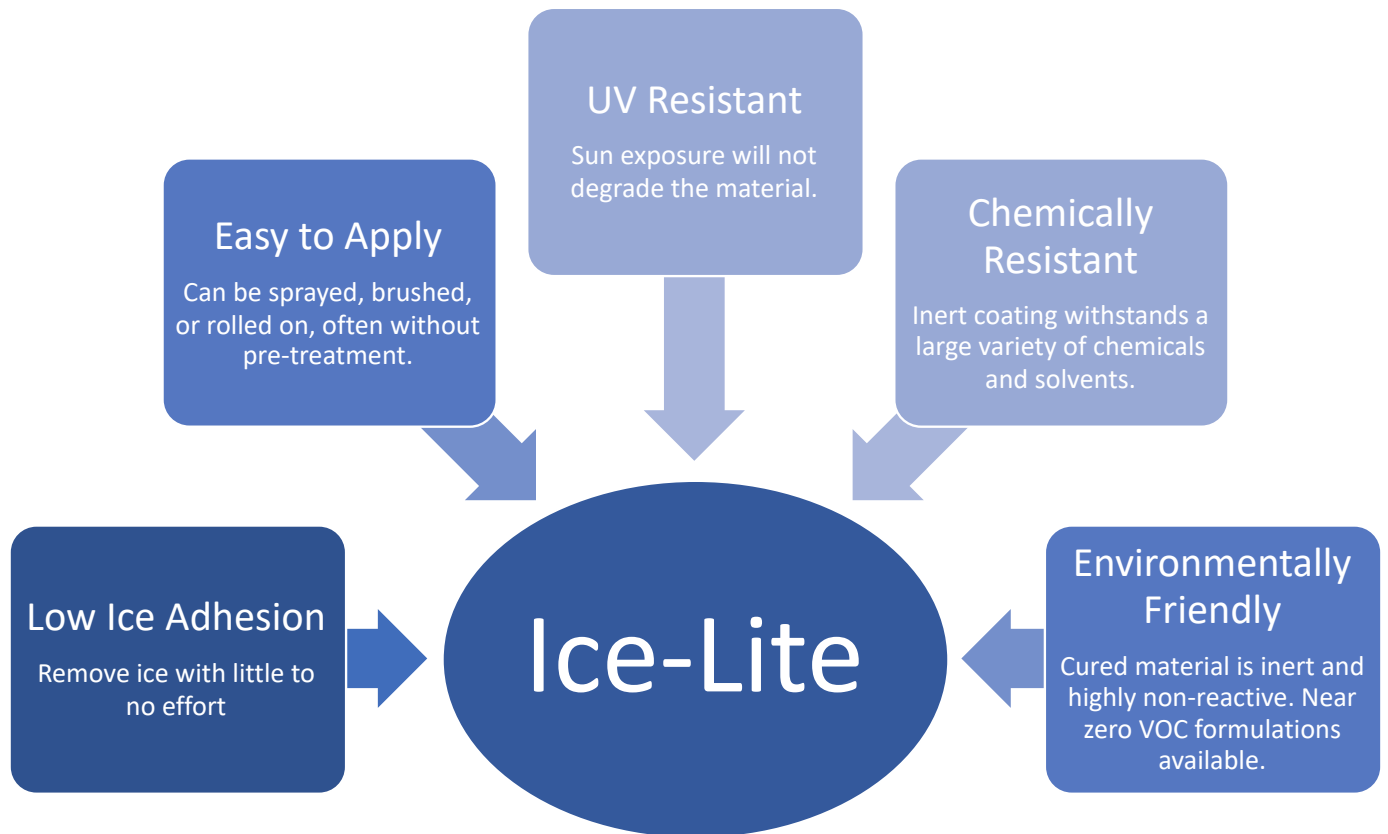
UV Resistant

Sun exposure will not degrade the material.

Easy to Apply

Can be sprayed, brushed, or rolled on, often without pre-treatment.

Chemically Resistant

Inert coating withstands a large variety of chemicals and solvents.

Low Ice Adhesion

Remove ice with little to no effort

Ice-Lite

Environmentally Friendly

Cured material is inert and highly non-reactive. Near zero VOC formulations available.